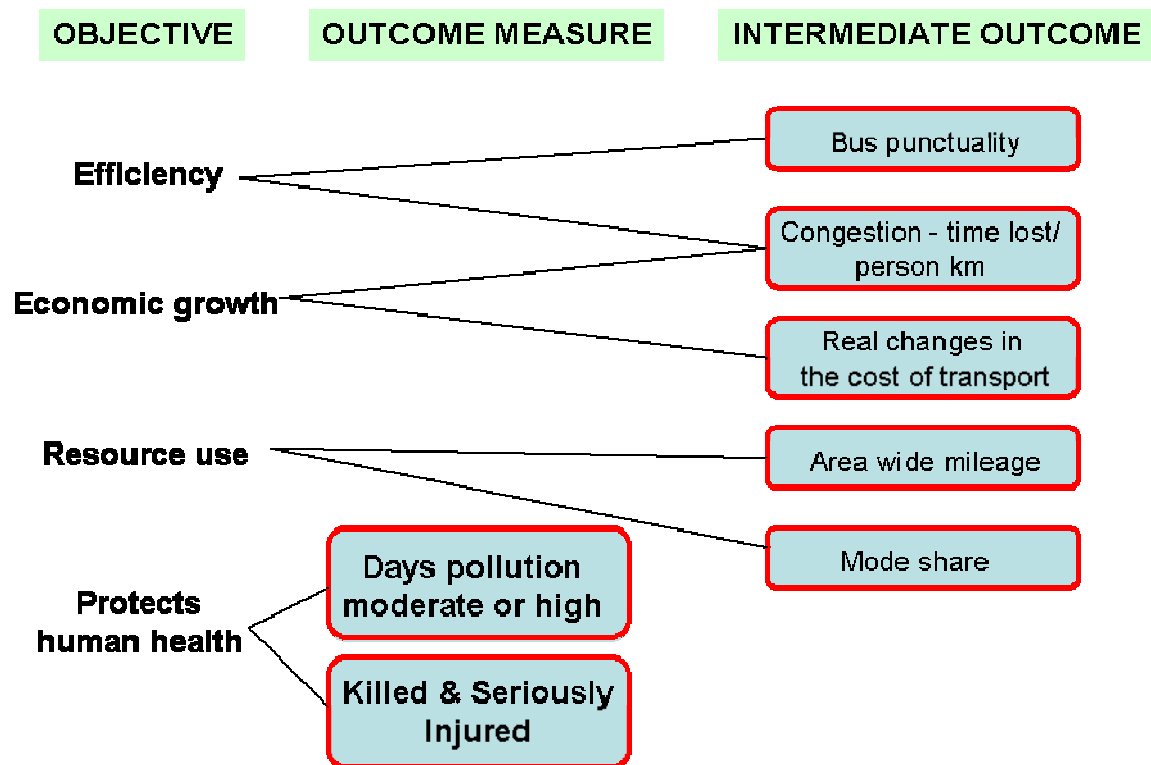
OBJECTIVE

OUTCOME MEASURE

INTERMEDIATE OUTCOME

Bus punctuality

Efficiency

Congestion - time lost/ person km

Economic growth

Real changes in the cost of transport

Resource use

Area wide mileage

Mode share

Days pollution moderate or high

Protects human health

Killed & Seriously Injured